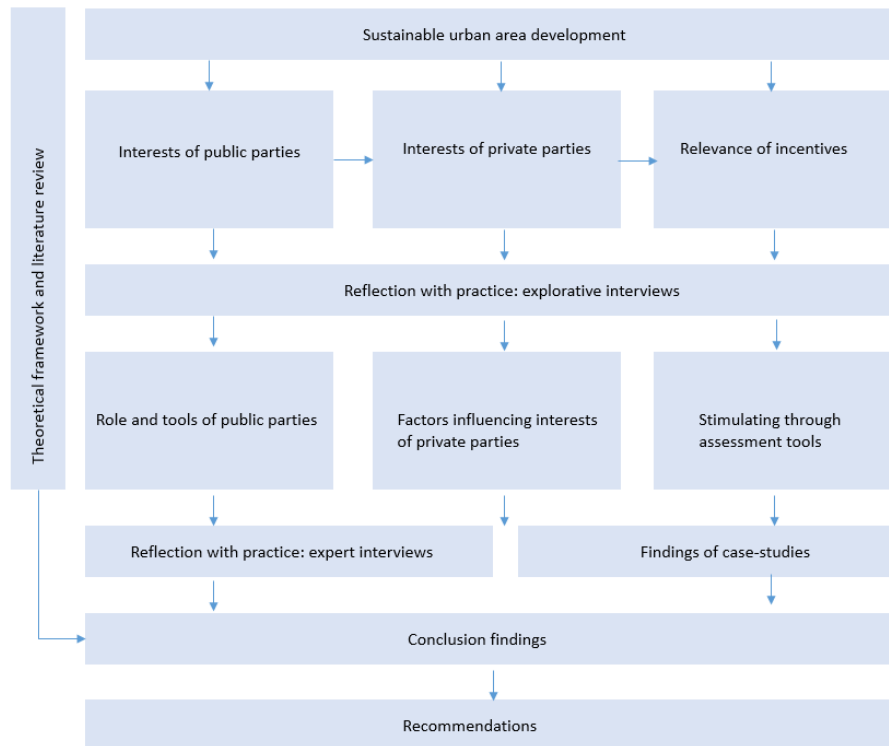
Theoretical framework and literature review

Sustainable urban area development

Interests of public parties

Interests of private parties

Relevance of incentives

Reflection with practice: explorative interviews

Role and tools of public parties

Factors influencing interests of private parties

Stimulating through assessment tools

Reflection with practice: expert interviews

Findings of case-studies

Conclusion findings

Recommendations